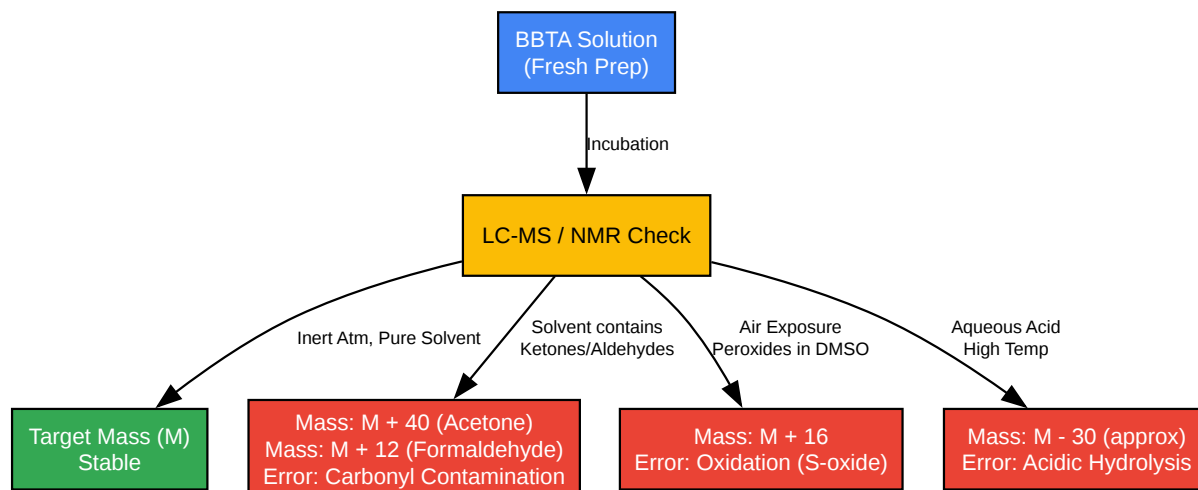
BBTA Solution
(Fresh Prep)

Incubation

LC-MS / NMR Check

Inert Atm, Pure Solvent

Solvent contains
Ketones/Aldehydes

Air Exposure
Peroxides in DMSO

Aqueous Acid
High Temp

Target Mass (M)
Stable

Mass: M + 40 (Acetone)
Mass: M + 12 (Formaldehyde)
Error: Carbonyl Contamination

Mass: M + 16
Error: Oxidation (S-oxide)

Mass: M - 30 (approx)
Error: Acidic Hydrolysis